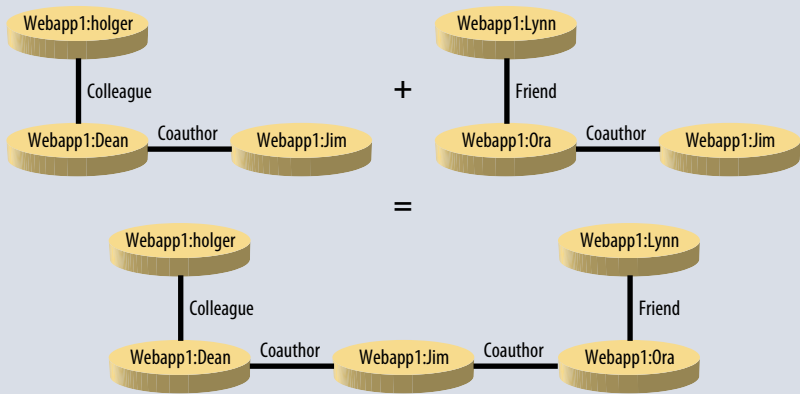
Webapp1:holger

Colleague

Webapp1:Dean

Coauthor

Webapp1:Jim

+

Webapp1:Lynn

Friend

Webapp1:Ora

Coauthor

Webapp1:Jim

=

Webapp1:holger

Colleague

Webapp1:Dean

Coauthor

Webapp1:Jim

Coauthor

Webapp1:Lynn

Friend

Webapp1:Ora